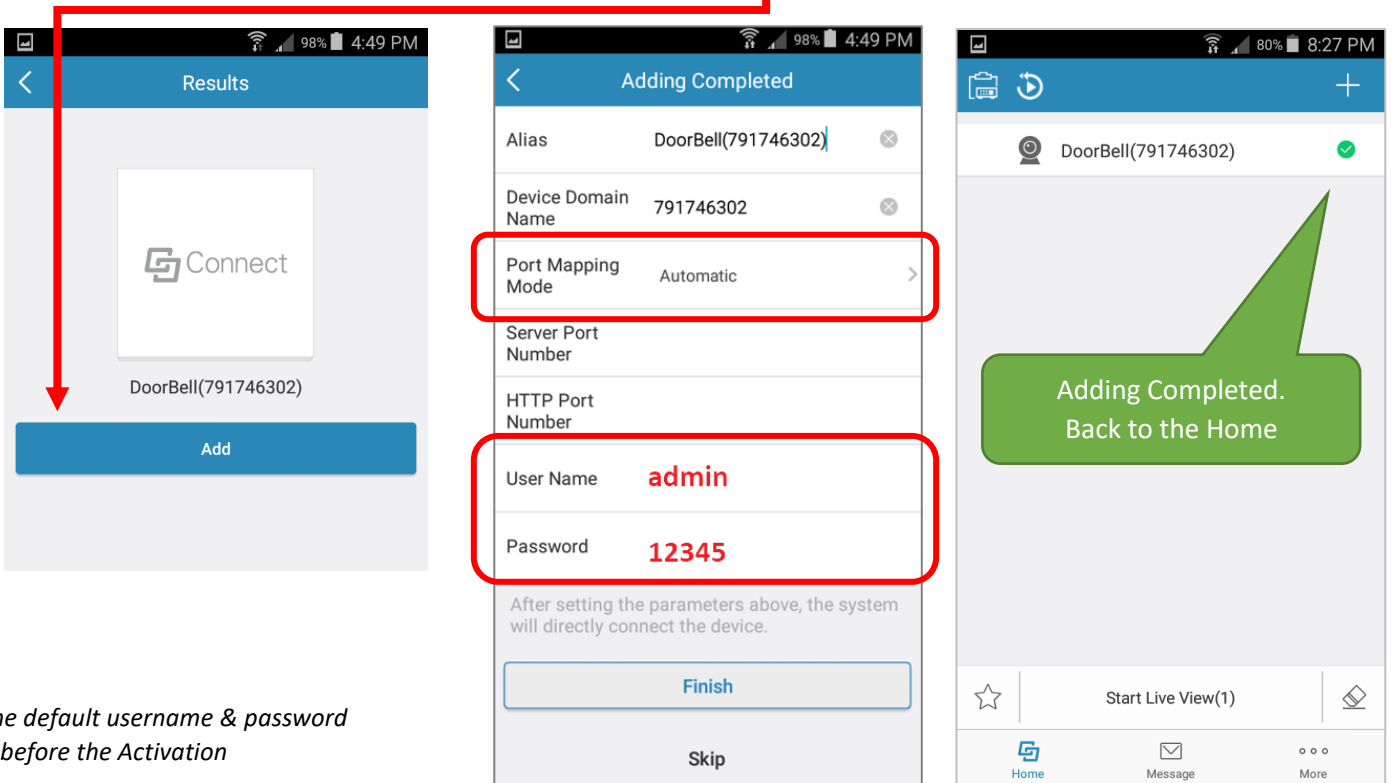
98% 4:49 PM
Results
Connect
DoorBell(791746302)
Add

98% 4:49 PM
Adding Completed
Alias DoorBell(791746302)
Device Domain Name 791746302
Port Mapping Mode Automatic
Server Port Number
HTTP Port Number
User Name admin
Password 12345
After setting the parameters above, the system will directly connect the device.
Finish
Skip

80% 8:27 PM
DoorBell(791746302)
Adding Completed. Back to the Home
Start Live View(1)
Home Message More

he default username & password
before the Activation